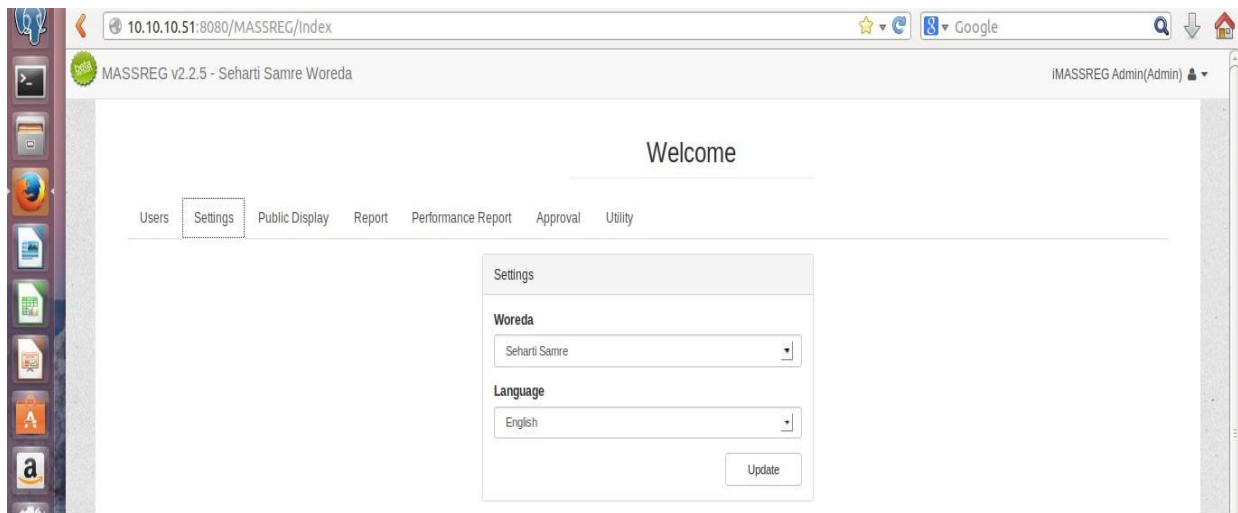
10.10.10.51:8080/MASSREG/Index

Google

beta MASSREG v2.2.5 - Seharti Samre Woreda

iMASSREG Admin(Admin)

Welcome

Users Settings Public Display Report Performance Report Approval Utility

Settings

Woreda

Seharti Samre

Language

English

Update